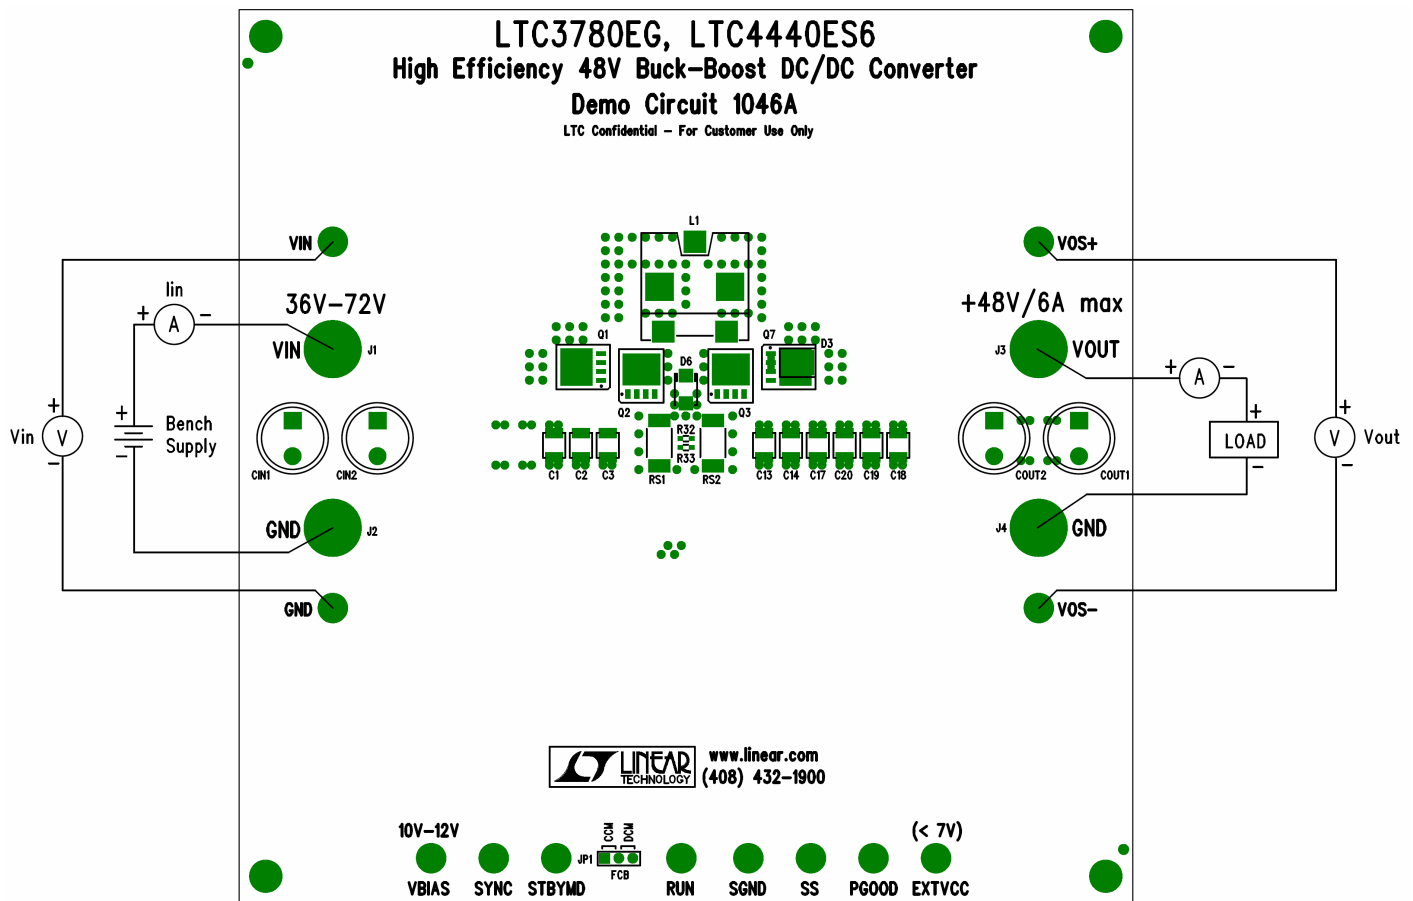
LTC3780EG, LTC4440ES6
High Efficiency 48V Buck-Boost DC/DC Converter
Demo Circuit 1046A
LTC Confidential – For Customer Use Only

VIN
Iin
+ A −
36V-72V
VIN J1
+
Vin V
−
+
Bench Supply
−
CIN1 CIN2
GND J2
GND

L1
Q1 Q7 D3
D6
Q2 Q3
R32
R33
C1 C2 C3 RS1 RS2 C13 C14 C17 C20 C19 C18

VOS+
+48V/6A max
J3 VOUT
+ A −
+
LOAD
−
+
V Vout
−
COUT2 COUT1
J4 GND
VOS-

LINEAR TECHNOLOGY
www.linear.com
(408) 432-1900

10V-12V
VBIAS SYNC STBYMD
CCM DCM
JP1
FCB
RUN SGND SS PGOOD
(< 7V)
EXTVCC